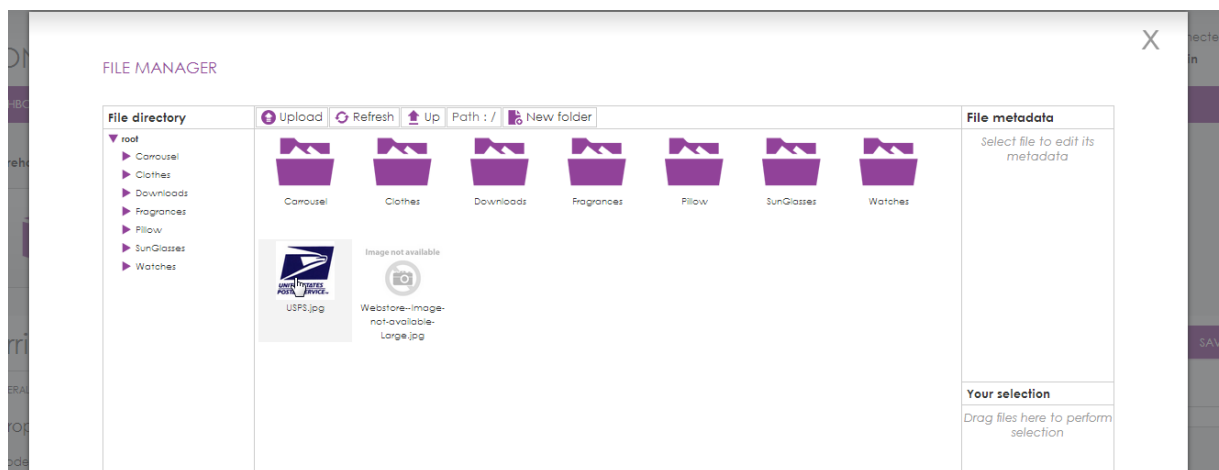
FILE MANAGER

X

File directory

root
Carrousel
Clothes
Downloads
Fragrances
Pillow
SunGlasses
Watches

Upload Refresh Up Path : / New folder

Carrousel Clothes Downloads Fragrances Pillow SunGlasses Watches

UNITED STATES POSTAL SERVICE

USPS.jpg

Image not available

Webstore--Image-not-available-Large.jpg

File metadata

Select file to edit its metadata

Your selection

Drag files here to perform selection